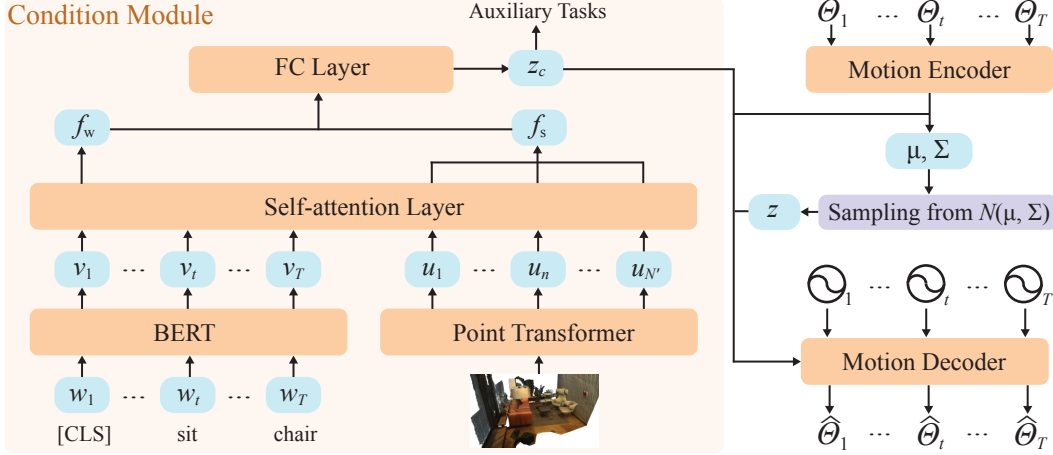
Condition Module

Auxiliary Tasks

FC Layer

$z_c$

$f_w$

$f_s$

Self-attention Layer

$v_1$ ··· $v_t$ ··· $v_T$

$u_1$ ··· $u_n$ ··· $u_{N'}$

BERT

Point Transformer

$w_1$ ··· $w_t$ ··· $w_T$

[CLS] sit chair

$\Theta_1$ ··· $\Theta_t$ ··· $\Theta_T$

Motion Encoder

μ, Σ

$z$

Sampling from $N$(μ, Σ)

1 ··· $t$ ··· $T$

Motion Decoder

$\widehat{\Theta}_1$ ··· $\widehat{\Theta}_t$ ··· $\widehat{\Theta}_T$